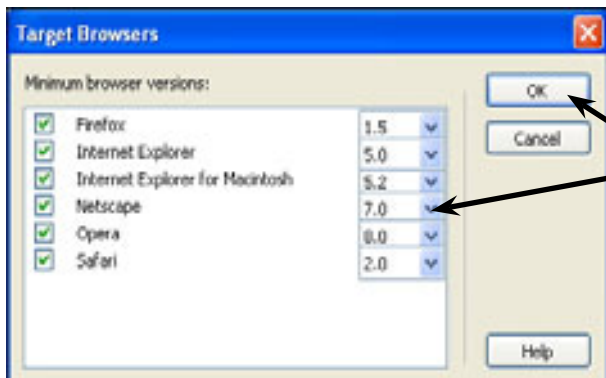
Target Browsers

Minimum browser versions:

| | | |
|---|---|---|
| ✓ | Firefox | 1.5 |
| ✓ | Internet Explorer | 5.0 |
| ✓ | Internet Explorer for Macintosh | 5.2 |
| ✓ | Netscape | 7.0 |
| ✓ | Opera | 8.0 |
| ✓ | Safari | 2.0 |

OK

Cancel

Help